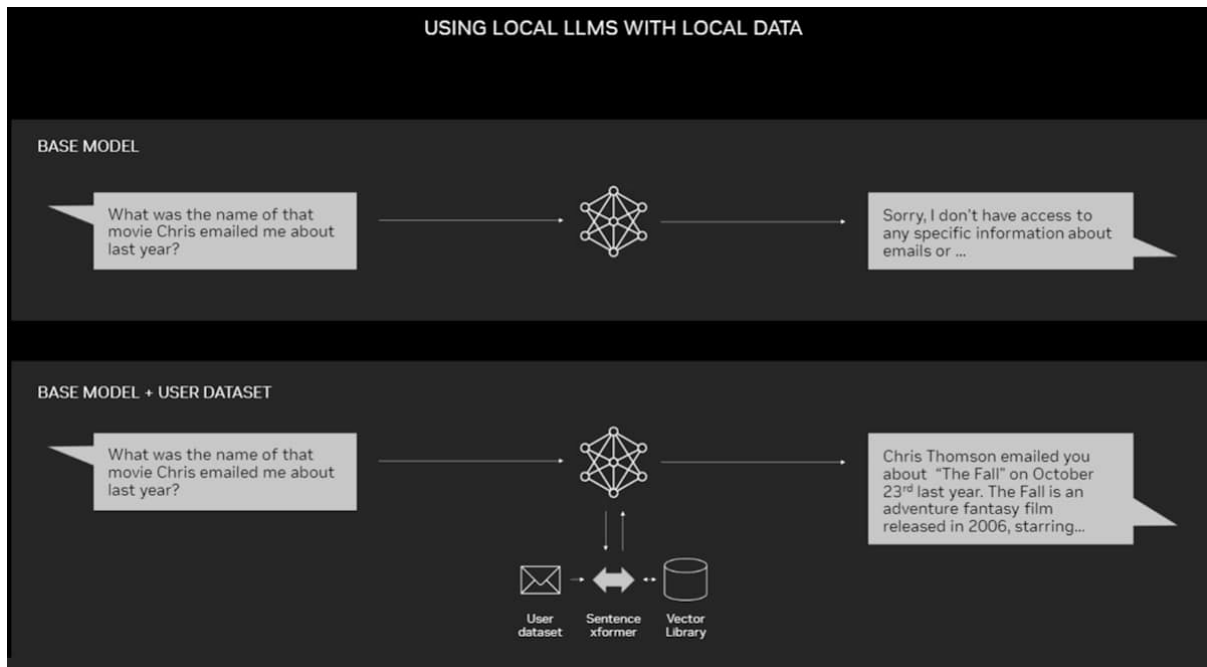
USING LOCAL LLMS WITH LOCAL DATA

BASE MODEL

What was the name of that movie Chris emailed me about last year?

Sorry, I don't have access to any specific information about emails or ...

BASE MODEL + USER DATASET

What was the name of that movie Chris emailed me about last year?

Chris Thomson emailed you about "The Fall" on October 23$^{rd}$ last year. The Fall is an adventure fantasy film released in 2006, starring...

User dataset

Sentence xformer

Vector Library